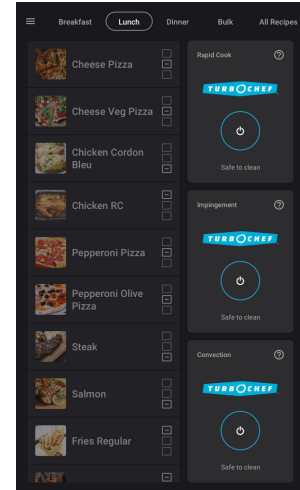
Breakfast Lunch Dinner Bulk All Recipes

Cheese Pizza

Cheese Veg Pizza

Chicken Cordon Bleu

Chicken RC

Pepperoni Pizza

Pepperoni Olive Pizza

Steak

Salmon

Fries Regular

Rapid Cook

TURBOCHEF

Safe to clean

Impingement

TURBOCHEF

Safe to clean

Convection

TURBOCHEF

Safe to clean